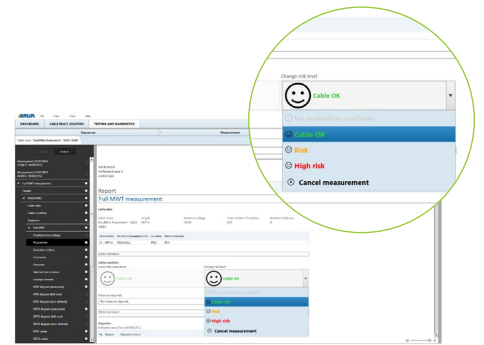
Change risk level

Cable OK

No evaluation available

Cable OK

Risk

High risk

Cancel measurement

DASHBOARD

CABLE/FAULT LOCATION

TESTING AND DIAGNOSTICS

Sequence

Measurement

Report

Full MWT measurement

Cable data

Cable condition

Cable OK

Change risk level

Cable OK

Measurement log

Cable OK

Risk

High risk

Cancel measurement